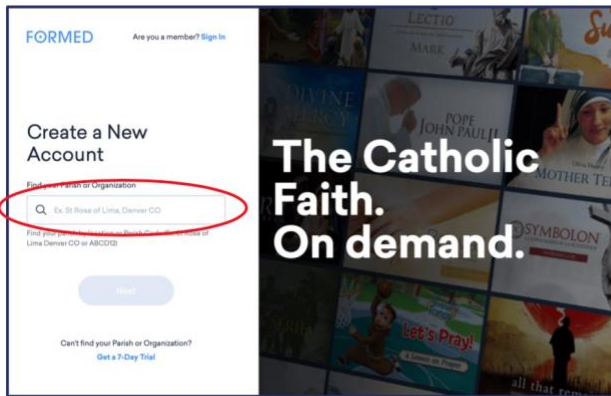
FORMED

Are you a member? Sign In

Create a New Account

Find your Parish or Organization

Ex. St Rose of Lima, Denver CO

Find your parish by location or Parish Code (Ex. St Rose of Lima Denver CO or ABCD12)

Next

Can't find your Parish or Organization?

Get a 7-Day Trial

LECTIO

MARK

DIVINE MERCY

POPE JOHN PAUL II

MOTHER TE

The Catholic Faith. On demand.

SYMBOLON

Let's Pray!

A Lesson on Prayer

all that rem